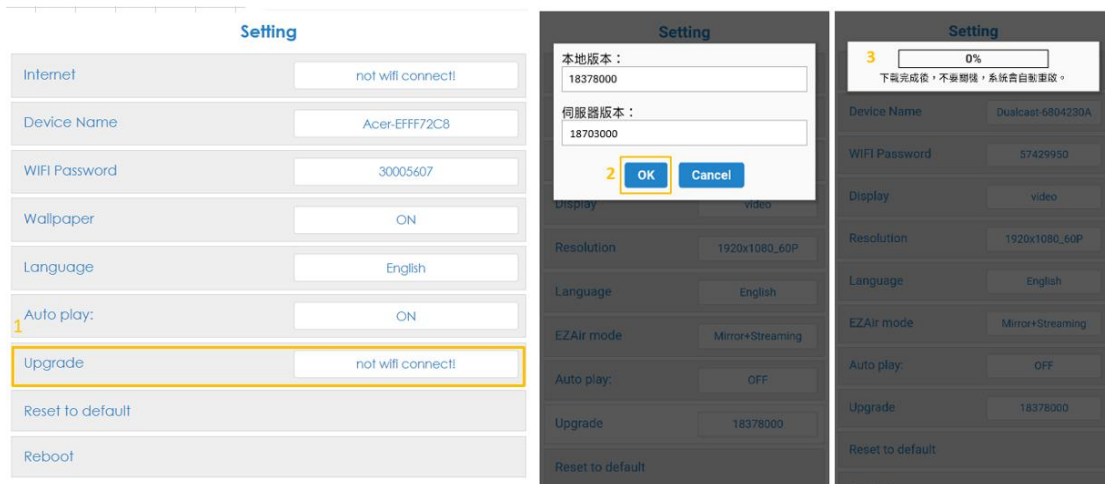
Setting

| | |
|---|---|
| Internet | not wifi connect! |
| Device Name | Acer-EFFF72C8 |
| WIFI Password | 30005607 |
| Wallpaper | ON |
| Language | English |
| Auto play: | ON |
| Upgrade | not wifi connect! |
| Reset to default | |
| Reboot | |

1

Setting

本地版本：
18378000

伺服器版本：
18703000

2 OK Cancel

| | |
|---|---|
| Display | video |
| Resolution | 1920x1080_60P |
| Language | English |
| EZAir mode | Mirror+Streaming |
| Auto play: | OFF |
| Upgrade | 18378000 |
| Reset to default | |

Setting

3 0%
下載完成後，不要關機，系統會自動重啟。

| | |
|---|---|
| Device Name | Dualcast-6804230A |
| WIFI Password | 57429950 |
| Display | video |
| Resolution | 1920x1080_60P |
| Language | English |
| EZAir mode | Mirror+Streaming |
| Auto play: | OFF |
| Upgrade | 18378000 |
| Reset to default | |